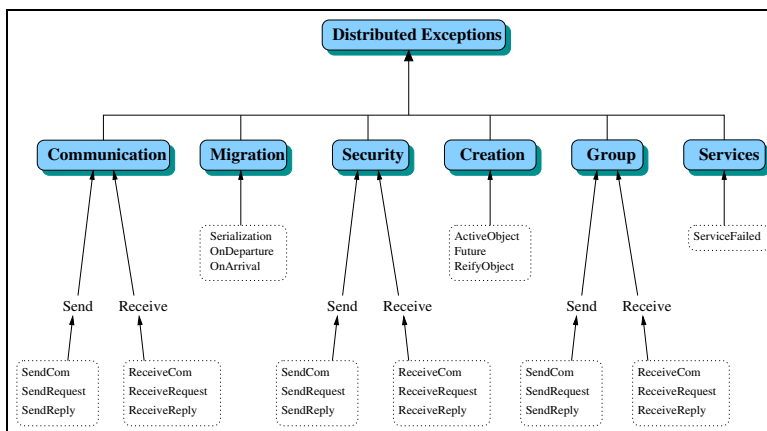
Distributed Exceptions

Communication

Migration

Security

Creation

Group

Services

Serialization
OnDeparture
OnArrival

ActiveObject
Future
ReifyObject

ServiceFailed

Send

Receive

Send

Receive

Send

Receive

SendCom
SendRequest
SendReply

ReceiveCom
ReceiveRequest
ReceiveReply

SendCom
SendRequest
SendReply

ReceiveCom
ReceiveRequest
ReceiveReply

SendCom
SendRequest
SendReply

ReceiveCom
ReceiveRequest
ReceiveReply